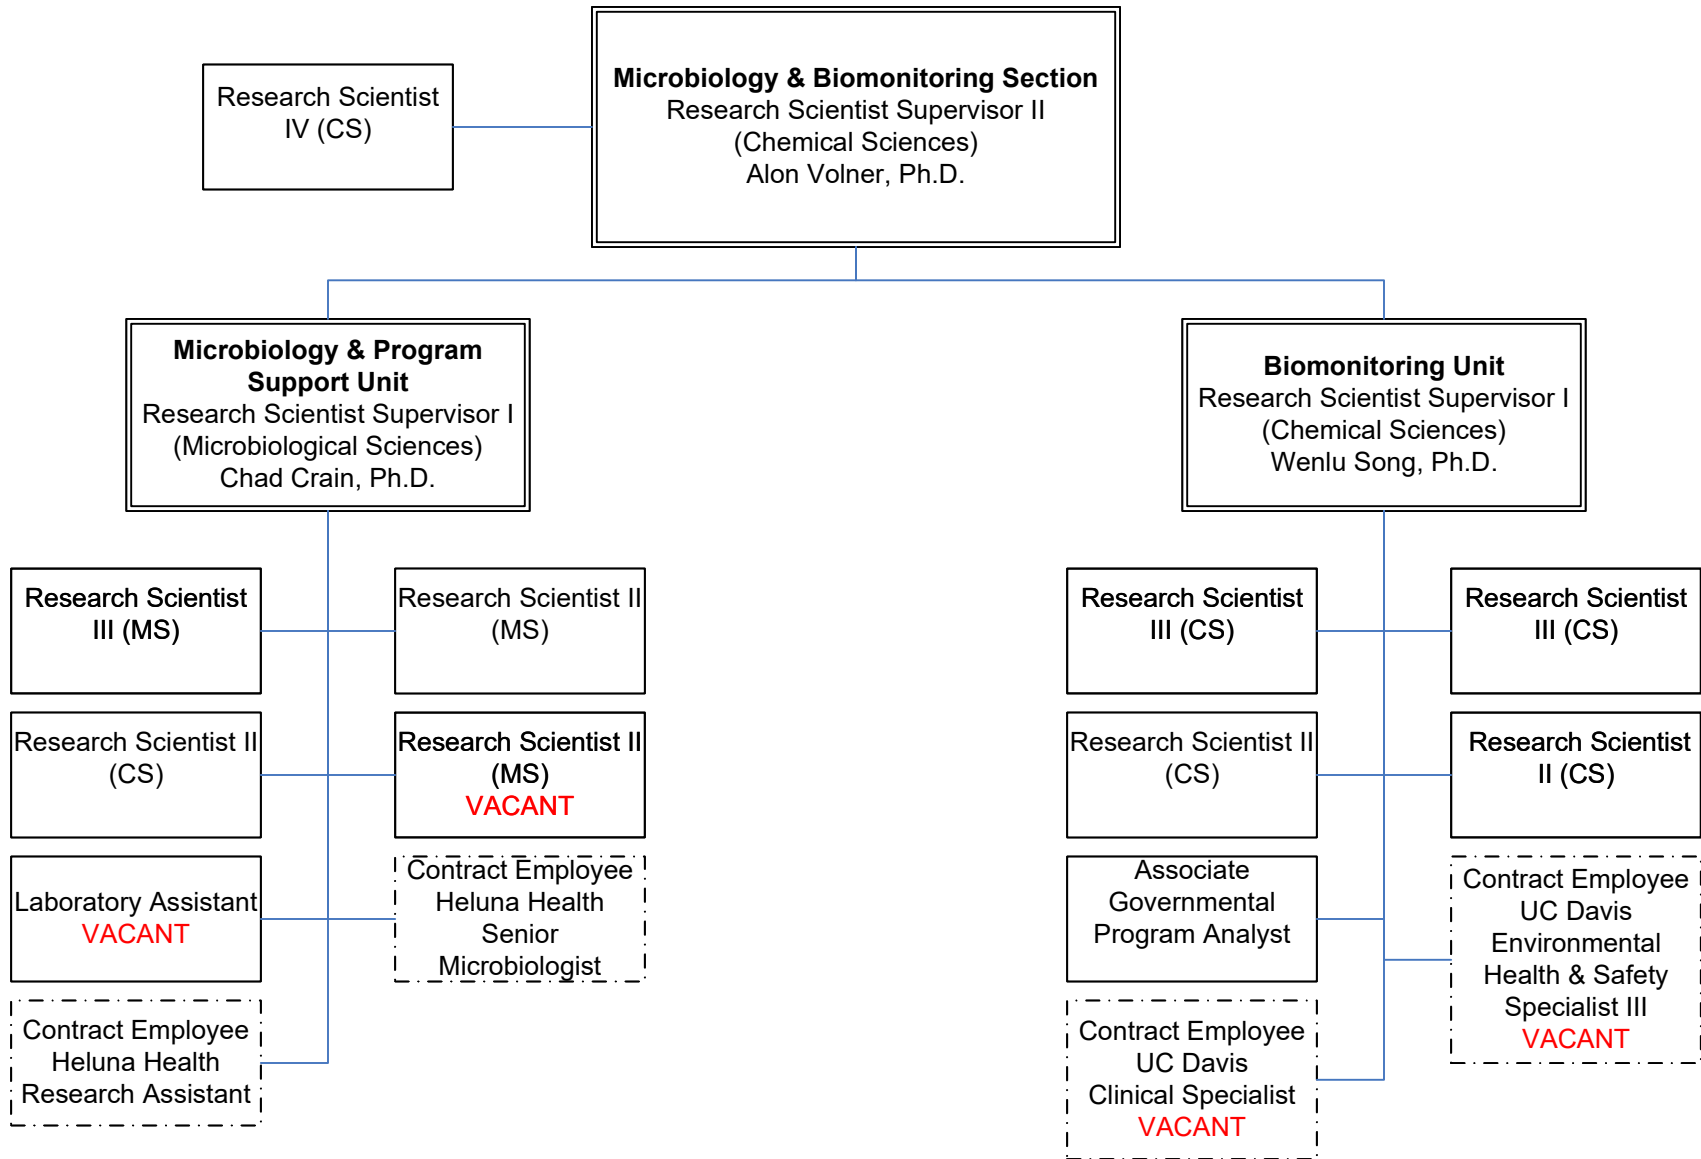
Research Scientist IV (CS)

**Microbiology & Biomonitoring Section**
Research Scientist Supervisor II
(Chemical Sciences)
Alon Volner, Ph.D.

**Microbiology & Program Support Unit**
Research Scientist Supervisor I
(Microbiological Sciences)
Chad Crain, Ph.D.

**Biomonitoring Unit**
Research Scientist Supervisor I
(Chemical Sciences)
Wenlu Song, Ph.D.

**Research Scientist III (MS)**

Research Scientist II (MS)

Research Scientist II (CS)

**Research Scientist II (MS)**
VACANT

Laboratory Assistant
VACANT

Contract Employee
Heluna Health
Senior
Microbiologist

Contract Employee
Heluna Health
Research Assistant

**Research Scientist III (CS)**

**Research Scientist III (CS)**

Research Scientist II (CS)

**Research Scientist II (CS)**

Associate
Governmental
Program Analyst

Contract Employee
UC Davis
Environmental
Health & Safety
Specialist III
VACANT

Contract Employee
UC Davis
Clinical Specialist
VACANT